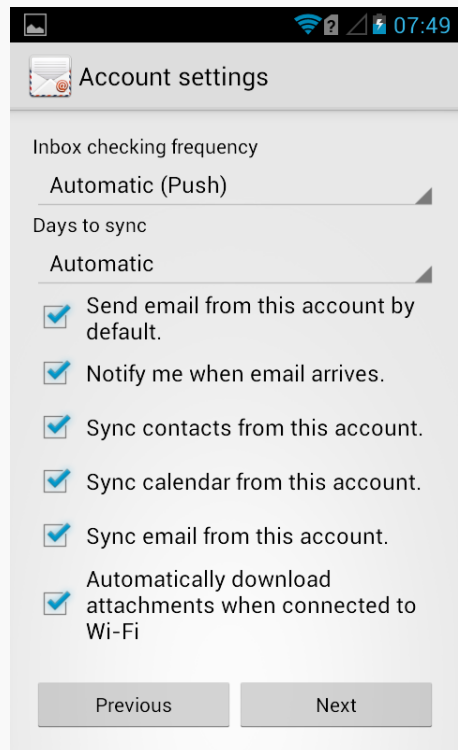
07:49

Account settings

Inbox checking frequency

Automatic (Push)

Days to sync

Automatic

Send email from this account by default.

Notify me when email arrives.

Sync contacts from this account.

Sync calendar from this account.

Sync email from this account.

Automatically download attachments when connected to Wi-Fi

Previous

Next